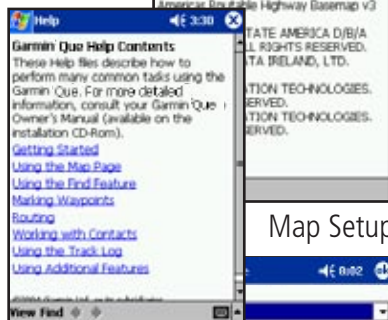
Help 3:30

Garmin Que Help Contents
These Help files describe how to perform many common tasks using the Garmin Que. For more detailed information, consult your Garmin Que Owner's Manual (available on the installation CD-Rom).

Getting Started
Using the Map Page
Using the Find Feature
Marking Waypoints
Routing
Working with Contacts
Using the Track Log
Using Additional Features

©2004 Garmin Ltd. or its subsidiaries

View Find

Americas Routable Highway Basemap v3

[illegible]TATE AMERICA D/B/A
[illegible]L RIGHTS RESERVED.
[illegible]TA IRELAND, LTD.

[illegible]ATION TECHNOLOGIES.
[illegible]SERVED.
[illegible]ATION TECHNOLOGIES.
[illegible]SERVED.

Map Setup

8:02